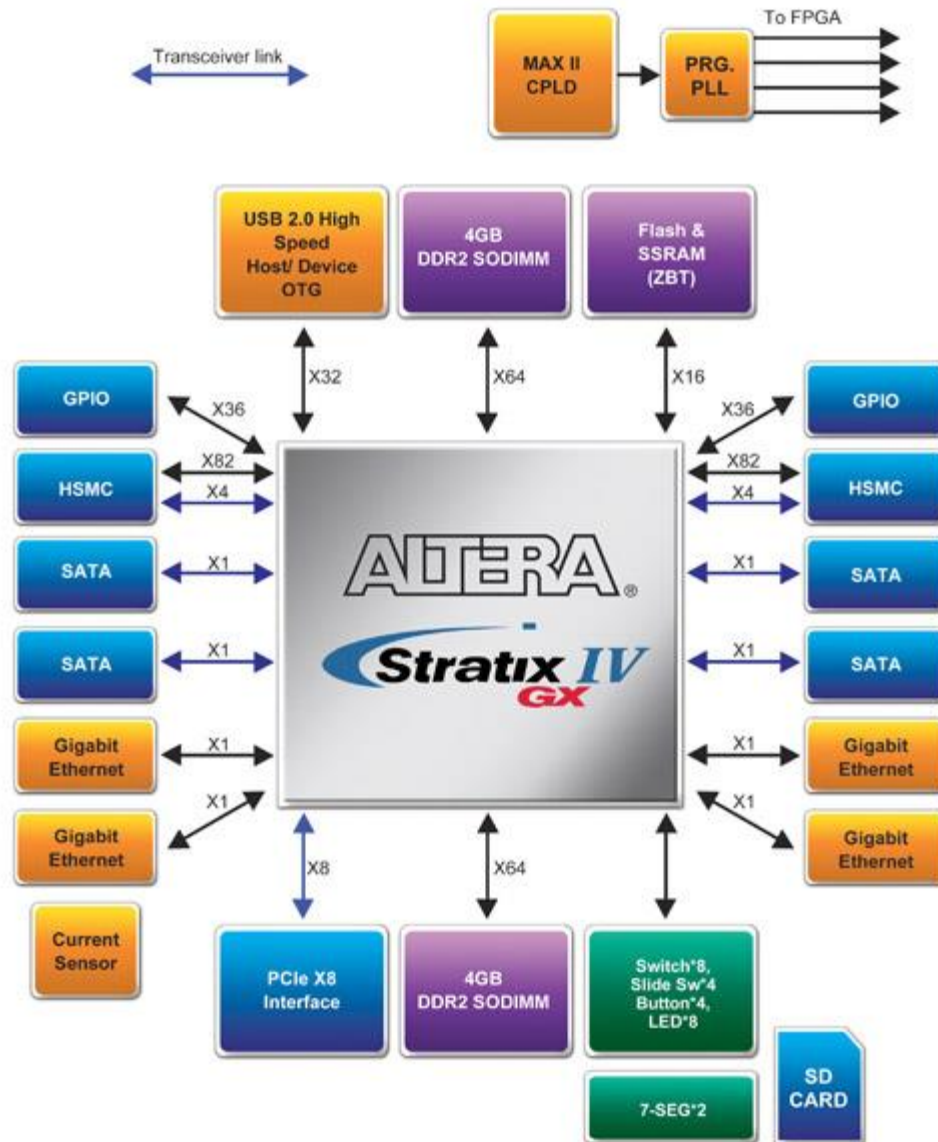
Transceiver link

MAX II CPLD

PRG. PLL

To FPGA

USB 2.0 High Speed Host/ Device OTG

4GB DDR2 SODIMM

Flash & SSRAM (ZBT)

X32

X64

X16

GPIO

X36

X36

GPIO

HSMC

X82

X4

X82

X4

HSMC

SATA

X1

X1

SATA

SATA

X1

X1

SATA

ALTERA®

Stratix IV GX

Gigabit Ethernet

X1

X1

Gigabit Ethernet

X1

X1

Gigabit Ethernet

Gigabit Ethernet

X8

X64

Current Sensor

PCIe X8 Interface

4GB DDR2 SODIMM

Switch*8, Slide Sw*4 Button*4, LED*8

SD CARD

7-SEG*2